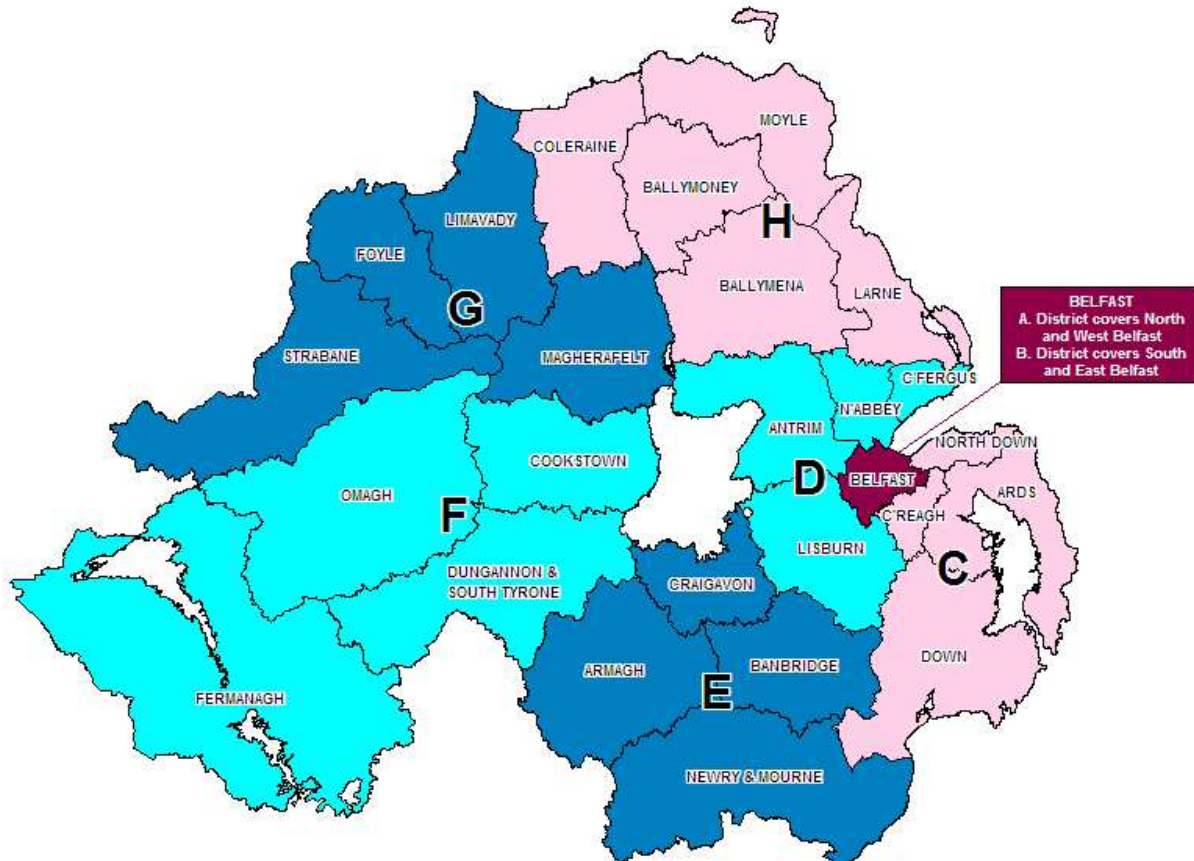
COLERAINE
MOYLE
BALLYMONEY
H
LIMAVADY
FOYLE
G
BALLYMENA
LARNE
BELFAST
A. District covers North and West Belfast
B. District covers South and East Belfast
STRABANE
MAGHERAFELT
C'FERGUS
N'ABBEY
ANTRIM
NORTH DOWN
COOKSTOWN
D
BELFAST
ARDS
OMAGH
F
C'REAGH
LISBURN
C
DUNGANNON & SOUTH TYRONE
CRAIGAVON
DOWN
ARMAGH
BANBRIDGE
E
FERMANAGH
NEWRY & MOURNE